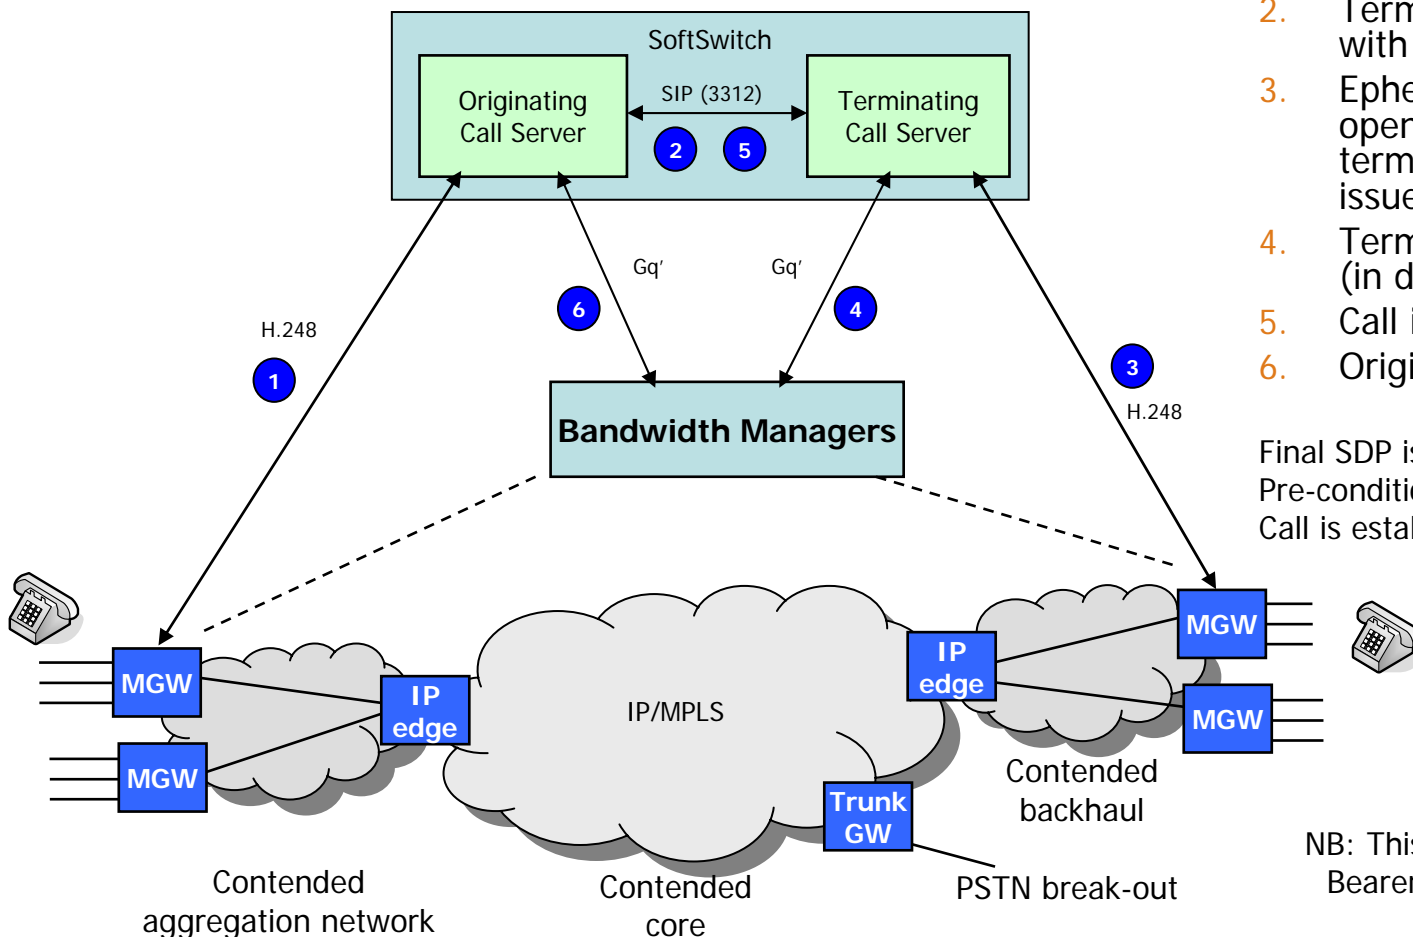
SoftSwitch

Originating Call Server

SIP (3312)

Terminating Call Server

2

5

Gq'

Gq'

6

4

H.248

1

3

H.248

Bandwidth Managers

MGW

MGW

IP edge

IP/MPLS

IP edge

MGW

MGW

Trunk GW

Contended backhaul

Contended aggregation network

Contended core

PSTN break-out

2. Term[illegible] with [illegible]

3. Ephe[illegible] oper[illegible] term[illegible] issue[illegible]

4. Term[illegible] (in d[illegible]

5. Call i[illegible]

6. Origi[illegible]

Final SDP is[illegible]
Pre-conditio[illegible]
Call is estab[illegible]

NB: This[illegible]
Bearer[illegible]